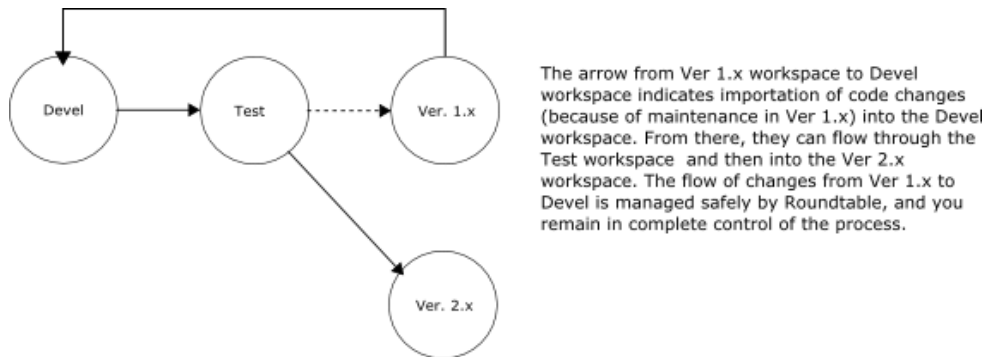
Devel

Test

Ver. 1.x

Ver. 2.x

The arrow from Ver 1.x workspace to Devel workspace indicates importation of code changes (because of maintenance in Ver 1.x) into the Devel workspace. From there, they can flow through the Test workspace and then into the Ver 2.x workspace. The flow of changes from Ver 1.x to Devel is managed safely by Roundtable, and you remain in complete control of the process.